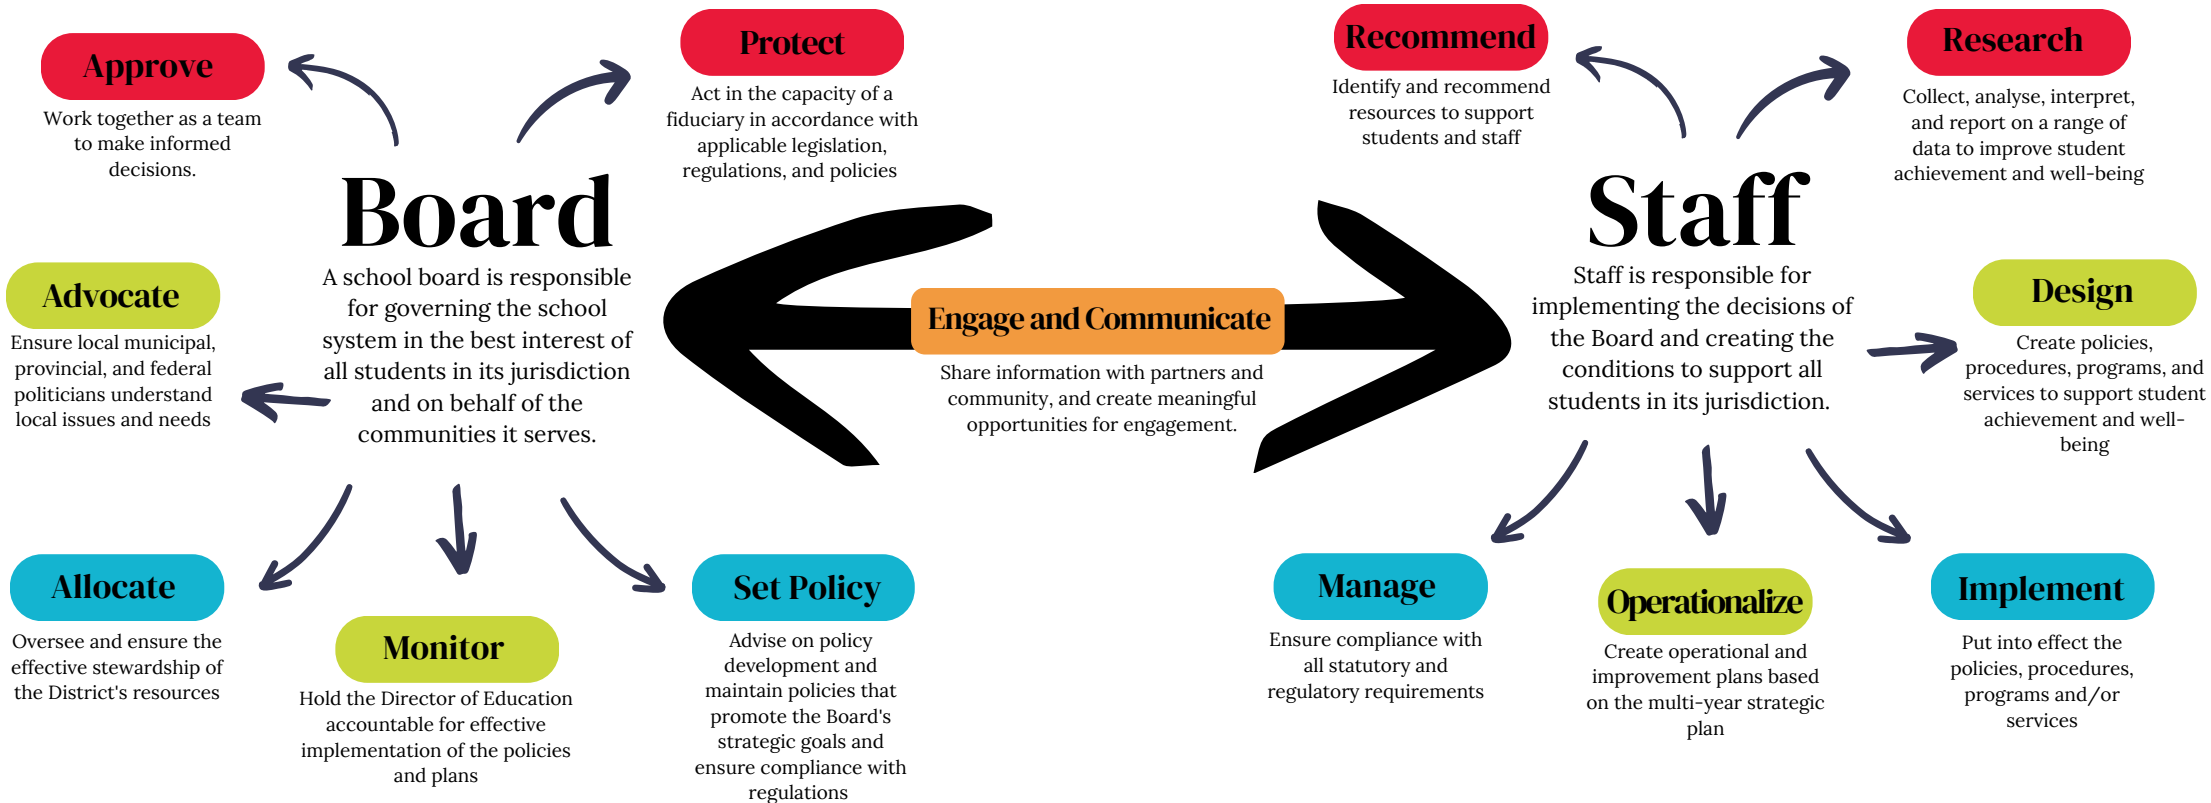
Approve

Work together as a team to make informed decisions.

Protect

Act in the capacity of a fiduciary in accordance with applicable legislation, regulations, and policies

Board

A school board is responsible for governing the school system in the best interest of all students in its jurisdiction and on behalf of the communities it serves.

Advocate

Ensure local municipal, provincial, and federal politicians understand local issues and needs

Allocate

Oversee and ensure the effective stewardship of the District's resources

Monitor

Hold the Director of Education accountable for effective implementation of the policies and plans

Set Policy

Advise on policy development and maintain policies that promote the Board's strategic goals and ensure compliance with regulations

Engage and Communicate

Share information with partners and community, and create meaningful opportunities for engagement.

Recommend

Identify and recommend resources to support students and staff

Research

Collect, analyse, interpret, and report on a range of data to improve student achievement and well-being

Staff

Staff is responsible for implementing the decisions of the Board and creating the conditions to support all students in its jurisdiction.

Design

Create policies, procedures, programs, and services to support student achievement and well-being

Manage

Ensure compliance with all statutory and regulatory requirements

Operationalize

Create operational and improvement plans based on the multi-year strategic plan

Implement

Put into effect the policies, procedures, programs and/or services